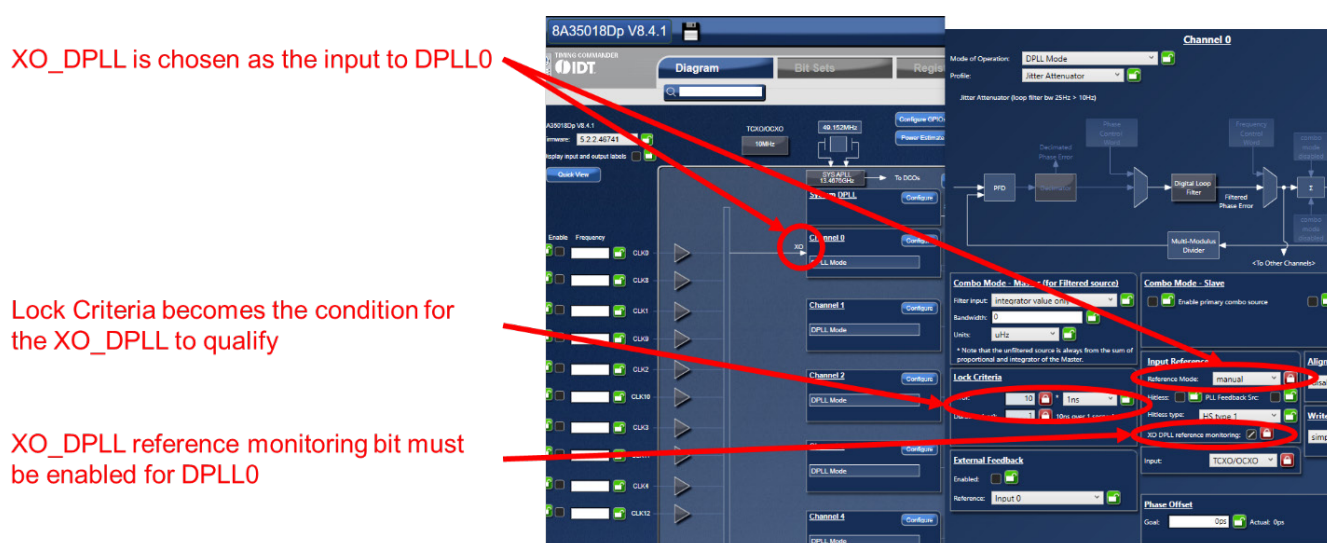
XO_DPLL is chosen as the input to DPLL0

Lock Criteria becomes the condition for the XO_DPLL to qualify

XO_DPLL reference monitoring bit must be enabled for DPLL0

8A35018Dp V8.4.1

TIMING COMMANDER
IDT

Diagram
Bit Sets
Regi

8A35018Dp V8.4.1
Firmware: 5.2.2.48741
Display input and output labels

Quick View

TCXO/OCXO
10MHz

49.152MHz

Configure GPIO
Power Estimator

SYS APLL 13.4676GHz
To DCOs

System DPLL
Configure

Channel 0
Configure
XO
DPLL Mode

Channel 1
Configure
DPLL Mode

Channel 2
Configure
DPLL Mode

Configure
DPLL Mode

Channel 4
Configure
DPLL Mode

Enable Frequency
CLK0
CLK8
CLK1
CLK9
CLK2
CLK10
CLK3
CLK4
CLK12

Channel 0
Mode of Operation: DPLL Mode
Profile: Jitter Attenuator
Jitter Attenuator (loop filter bw 25Hz > 10Hz)

PFD
Decimated Phase Error
Decimator
Phase Control Word
Digital Loop Filter
Filtered Phase Error
Frequency Control Word
Σ
combo mode disabled
combo mode disabled
Multi-Modulus Divider
<To Other Channels>

Combo Mode - Master (for Filtered source)
Filter input: integrator value only
Bandwidth: 0
Units: uHz
* Note that the unfiltered source is always from the sum of proportional and integrator of the Master.

Combo Mode - Slave
Enable primary combo source

Input Reference
Reference Mode: manual
Hitless: PLL Feedback Src:
Hitless type: HS type 1
XO DPLL reference monitoring:
Input: TCXO/OCXO

Align
Write
simp

Lock Criteria
10 * 1ns
1 10ns over 1 second

External Feedback
Enabled:
Reference: Input 0

Phase Offset
Goal: 0ps Actual: 0ps